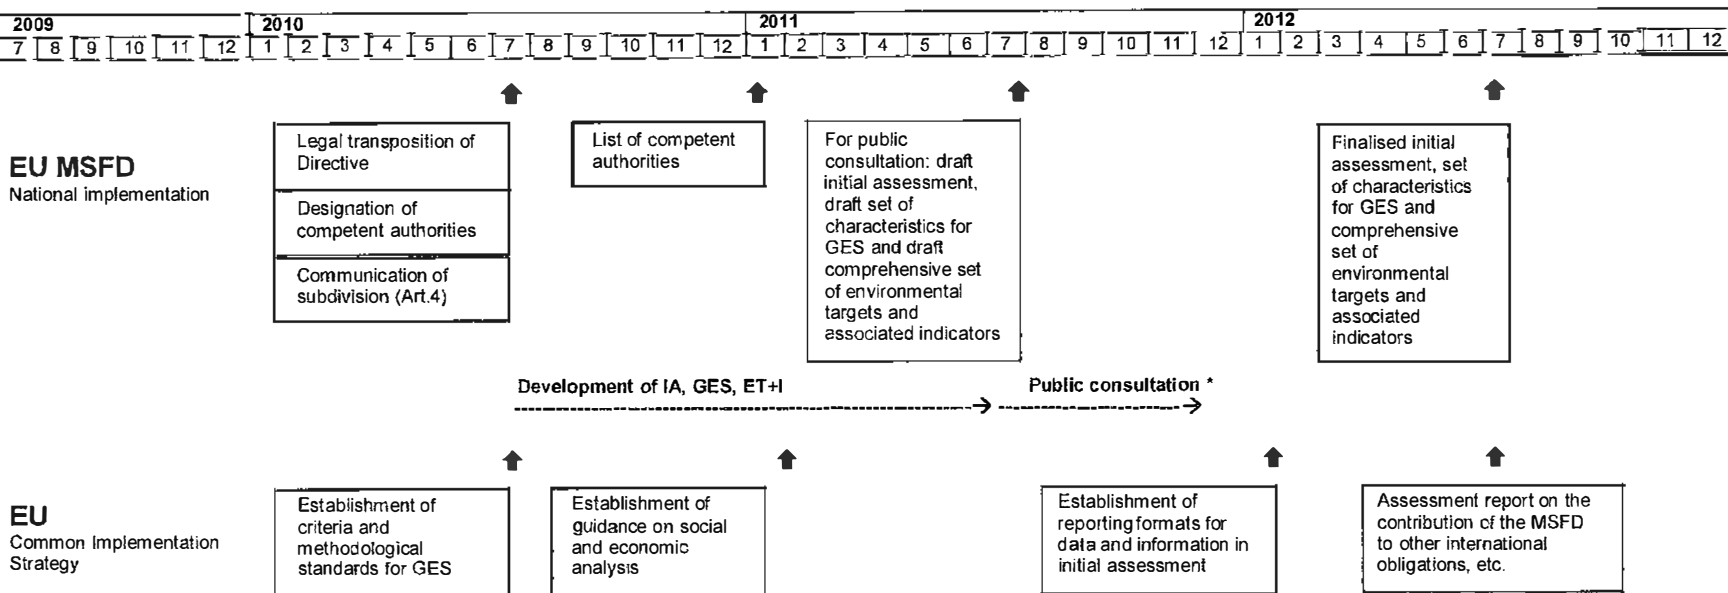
| 2009 | | | | | | 2010 | | | | | | | | | | | | 2011 | | | | | | | | | | | | 2012 | | | | | | | | | | | |
|---|---|---|---|---|---|---|---|---|---|---|---|---|---|---|---|---|---|---|---|---|---|---|---|---|---|---|---|---|---|---|---|---|---|---|---|---|---|---|---|---|---|
| 7 | 8 | 9 | 10 | 11 | 12 | 1 | 2 | 3 | 4 | 5 | 6 | 7 | 8 | 9 | 10 | 11 | 12 | 1 | 2 | 3 | 4 | 5 | 6 | 7 | 8 | 9 | 10 | 11 | 12 | 1 | 2 | 3 | 4 | 5 | 6 | 7 | 8 | 9 | 10 | 11 | 12 |

EU MSFD
National implementation

Legal transposition of Directive

Designation of competent authorities

Communication of subdivision (Art.4)

List of competent authorities

For public consultation: draft initial assessment, draft set of characteristics for GES and draft comprehensive set of environmental targets and associated indicators

Finalised initial assessment, set of characteristics for GES and comprehensive set of environmental targets and associated indicators

Development of IA, GES, ET+I

Public consultation *

EU
Common Implementation Strategy

Establishment of criteria and methodological standards for GES

Establishment of guidance on social and economic analysis

Establishment of reporting formats for data and information in initial assessment

Assessment report on the contribution of the MSFD to other international obligations, etc.